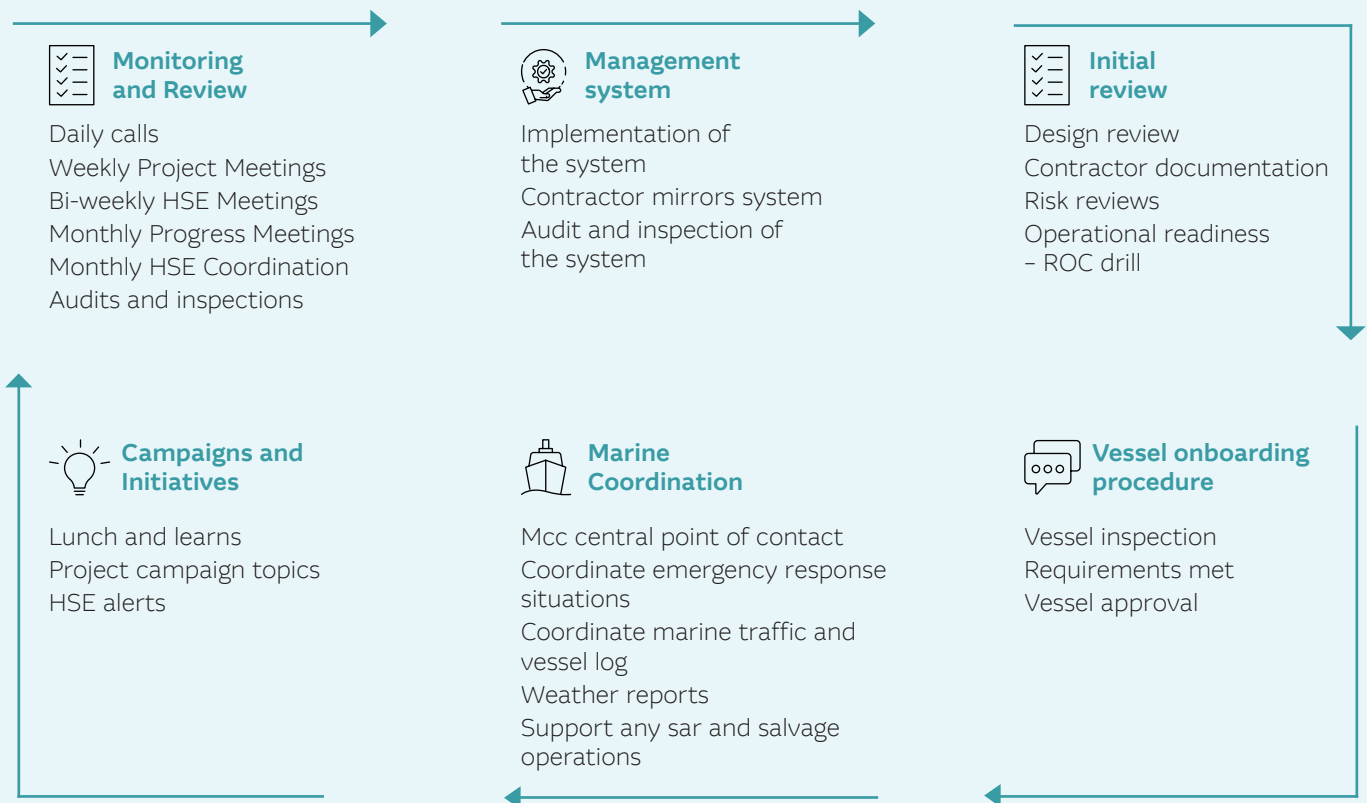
Monitoring and Review

Daily calls
Weekly Project Meetings
Bi-weekly HSE Meetings
Monthly Progress Meetings
Monthly HSE Coordination
Audits and inspections

Management system

Implementation of the system
Contractor mirrors system
Audit and inspection of the system

Initial review

Design review
Contractor documentation
Risk reviews
Operational readiness – ROC drill

Campaigns and Initiatives

Lunch and learns
Project campaign topics
HSE alerts

Marine Coordination

Mcc central point of contact
Coordinate emergency response situations
Coordinate marine traffic and vessel log
Weather reports
Support any sar and salvage operations

Vessel onboarding procedure

Vessel inspection
Requirements met
Vessel approval